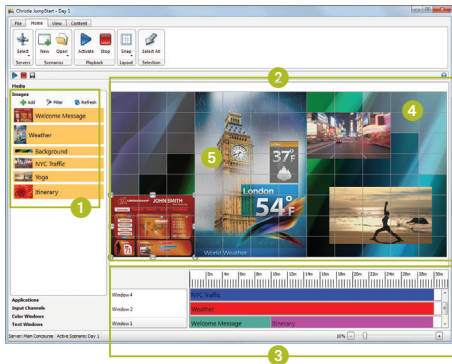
Christie JumpStart - Day 1

File Home View Content

Select Servers New Open Scenarios Activate Stop Playback Snap Layout Select All Selection

Media
Images
Add Filter Refresh
Welcome Message
Weather
Background
NYC Traffic
Yoga
Itinerary

1

2

4

5

37°F

London
54°F

World Weather

JOHNSMITH

3

0m 2m 4m 6m 8m 10m 12m 14m 16m 18m 20m 22m 24m 26m 28m 30m

Window 4 NYC Traffic
Window 2 Weather
Window 1 Welcome Message Itinerary

Applications
Input Channels
Color Windows
Text Windows

Server: Main Computer Active Scenario: Day 1

10%